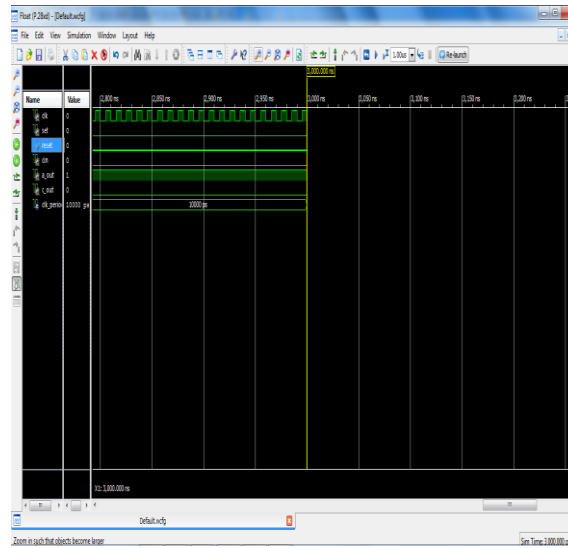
Float (P.28xd) - [Default.wcfg]

File Edit View Simulation Window Layout Help

1.00us Re-launch

3,000.000 ns

Name | Value | 2,800 ns | 2,850 ns | 2,900 ns | 2,950 ns | 3,000 ns | 3,050 ns | 3,100 ns | 3,150 ns | 3,200 ns

clk 0
set 0
reset 0
din 0
a_out 1
c_out 0
clk_period 10000 ps

10000 ps

X1: 3,000.000 ns

Default.wcfg

Zoom in such that objects become larger

Sim Time: 3,000,000